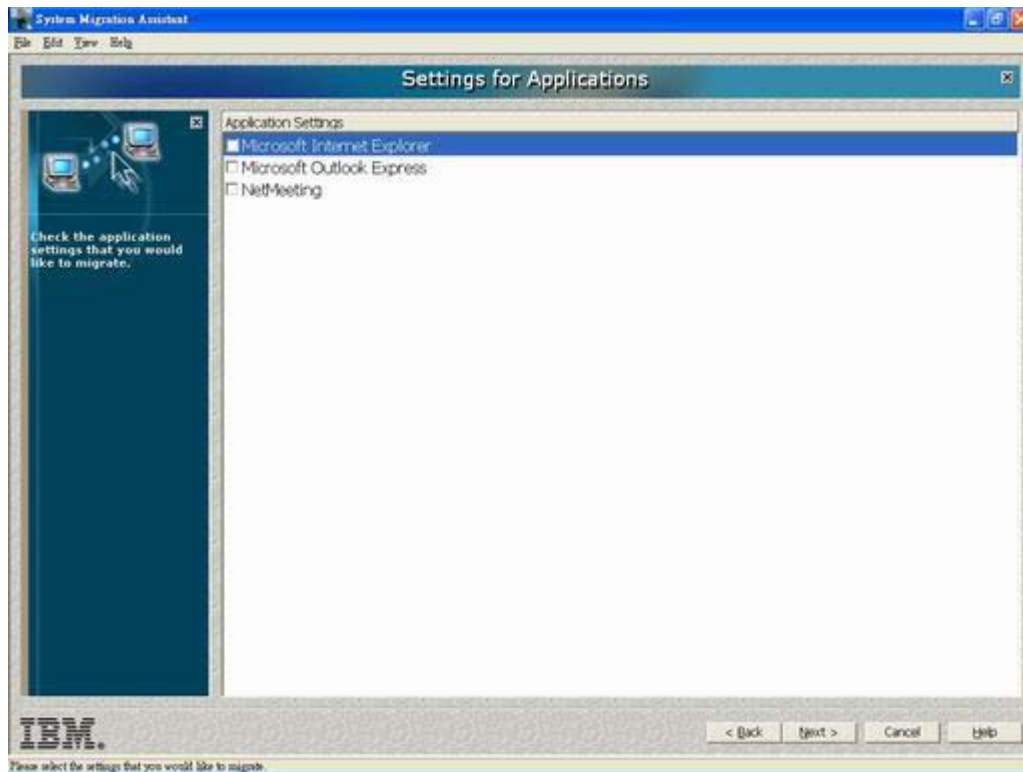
System Migration Assistant

File Edit View Help

Settings for Applications

Check the application settings that you would like to migrate.

Application Settings

Microsoft Internet Explorer

Microsoft Outlook Express

NetMeeting

IBM.

< Back

Next >

Cancel

Help

Please select the settings that you would like to migrate.